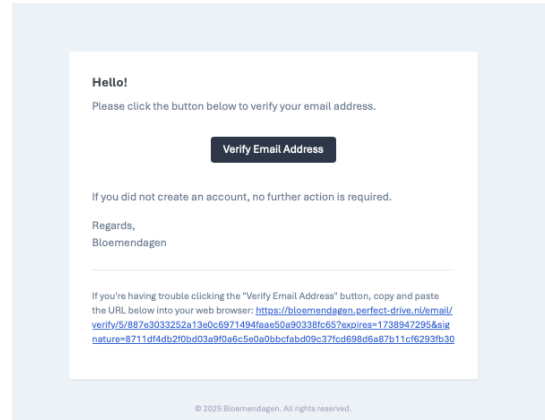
Hello!

Please click the button below to verify your email address.

Verify Email Address

If you did not create an account, no further action is required.

Regards,
Bloemendagen

If you're having trouble clicking the "Verify Email Address" button, copy and paste the URL below into your web browser: https://bloemendagen.perfect-drive.nl/email/verify/5/887e3033252a13e0c6971494faae50a90338fc65?expires=1738947295&signature=8711df4db2f0bd03a9f0a6c5e0a0bbcfabd09c37fcd698d6a87b11cf6293fb30

© 2025 Bloemendagen. All rights reserved.